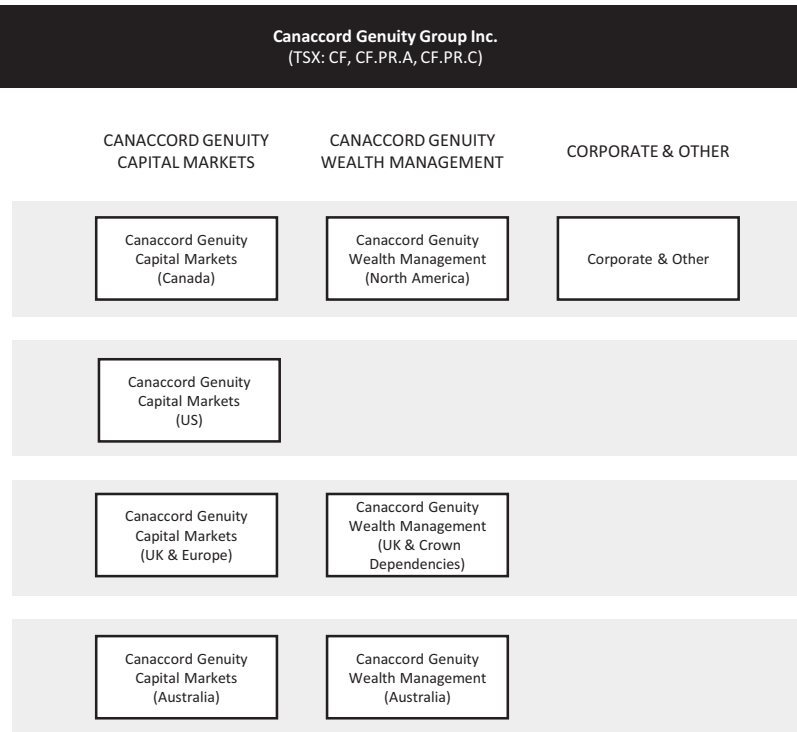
**Canaccord Genuity Group Inc.**
(TSX: CF, CF.PR.A, CF.PR.C)

CANACCORD GENUITY CAPITAL MARKETS

CANACCORD GENUITY WEALTH MANAGEMENT

CORPORATE & OTHER

Canaccord Genuity Capital Markets (Canada)

Canaccord Genuity Wealth Management (North America)

Corporate & Other

Canaccord Genuity Capital Markets (US)

Canaccord Genuity Capital Markets (UK & Europe)

Canaccord Genuity Wealth Management (UK & Crown Dependencies)

Canaccord Genuity Capital Markets (Australia)

Canaccord Genuity Wealth Management (Australia)